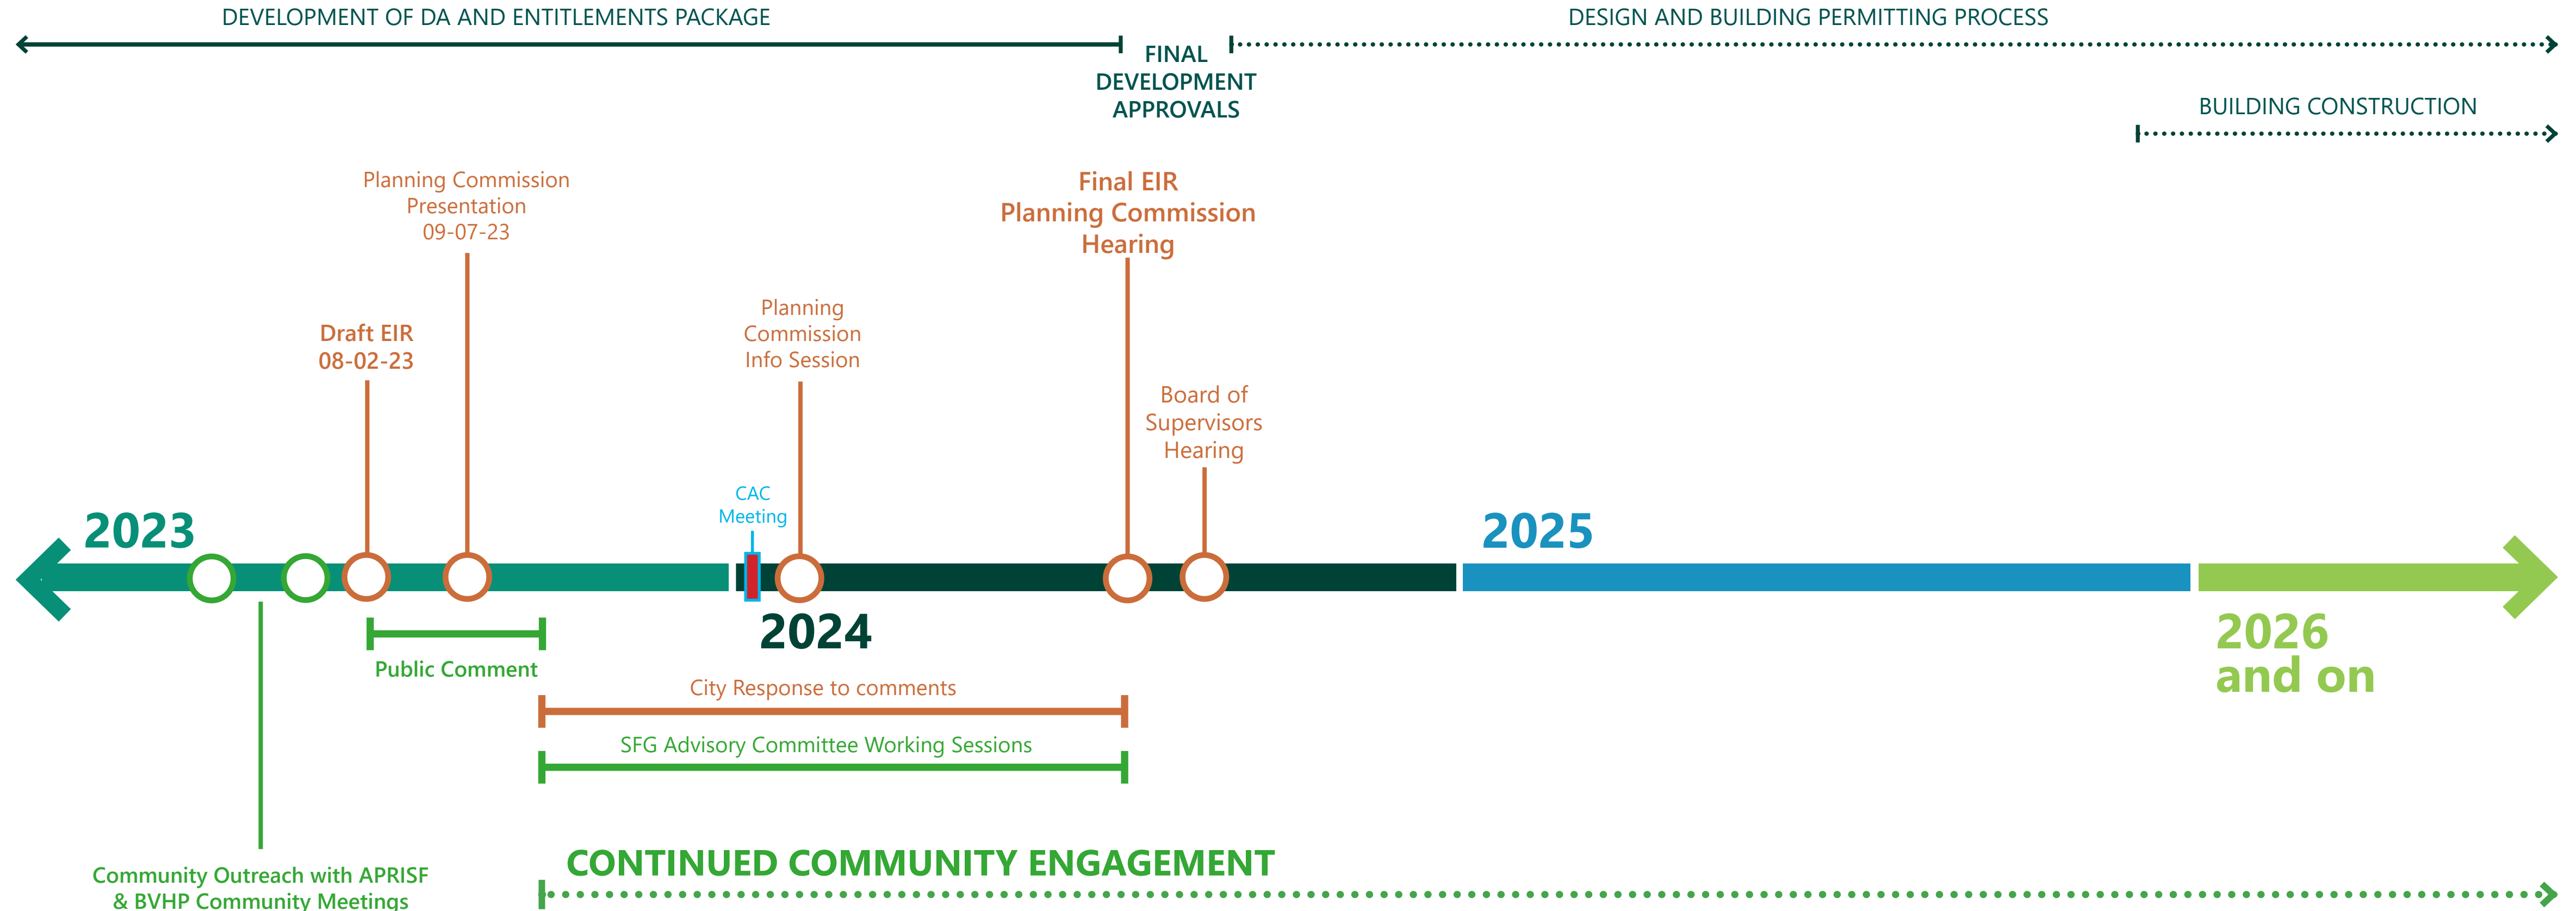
DEVELOPMENT OF DA AND ENTITLEMENTS PACKAGE

DESIGN AND BUILDING PERMITTING PROCESS

FINAL DEVELOPMENT APPROVALS

BUILDING CONSTRUCTION

Planning Commission Presentation 09-07-23

Final EIR Planning Commission Hearing

Draft EIR 08-02-23

Planning Commission Info Session

Board of Supervisors Hearing

CAC Meeting

2023

2025

2024

2026 and on

Public Comment

City Response to comments

SFG Advisory Committee Working Sessions

Community Outreach with APRISF & BVHP Community Meetings

CONTINUED COMMUNITY ENGAGEMENT